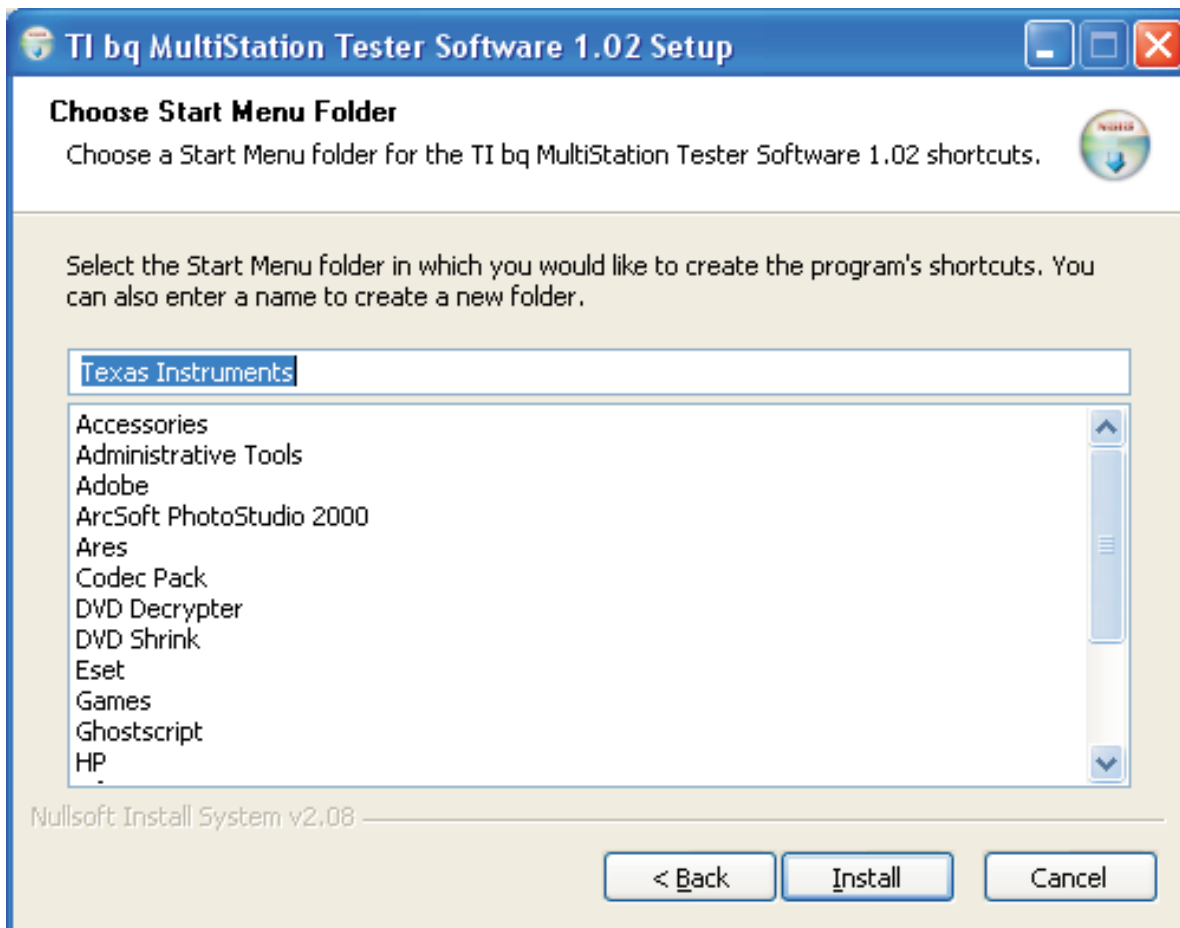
TI bq MultiStation Tester Software 1.02 Setup

Choose Start Menu Folder

Choose a Start Menu folder for the TI bq MultiStation Tester Software 1.02 shortcuts.

Select the Start Menu folder in which you would like to create the program's shortcuts. You can also enter a name to create a new folder.

Texas Instruments

Accessories
Administrative Tools
Adobe
ArcSoft PhotoStudio 2000
Ares
Codec Pack
DVD Decrypter
DVD Shrink
Eset
Games
Ghostscript
HP

Nullsoft Install System v2.08

< Back
Install
Cancel